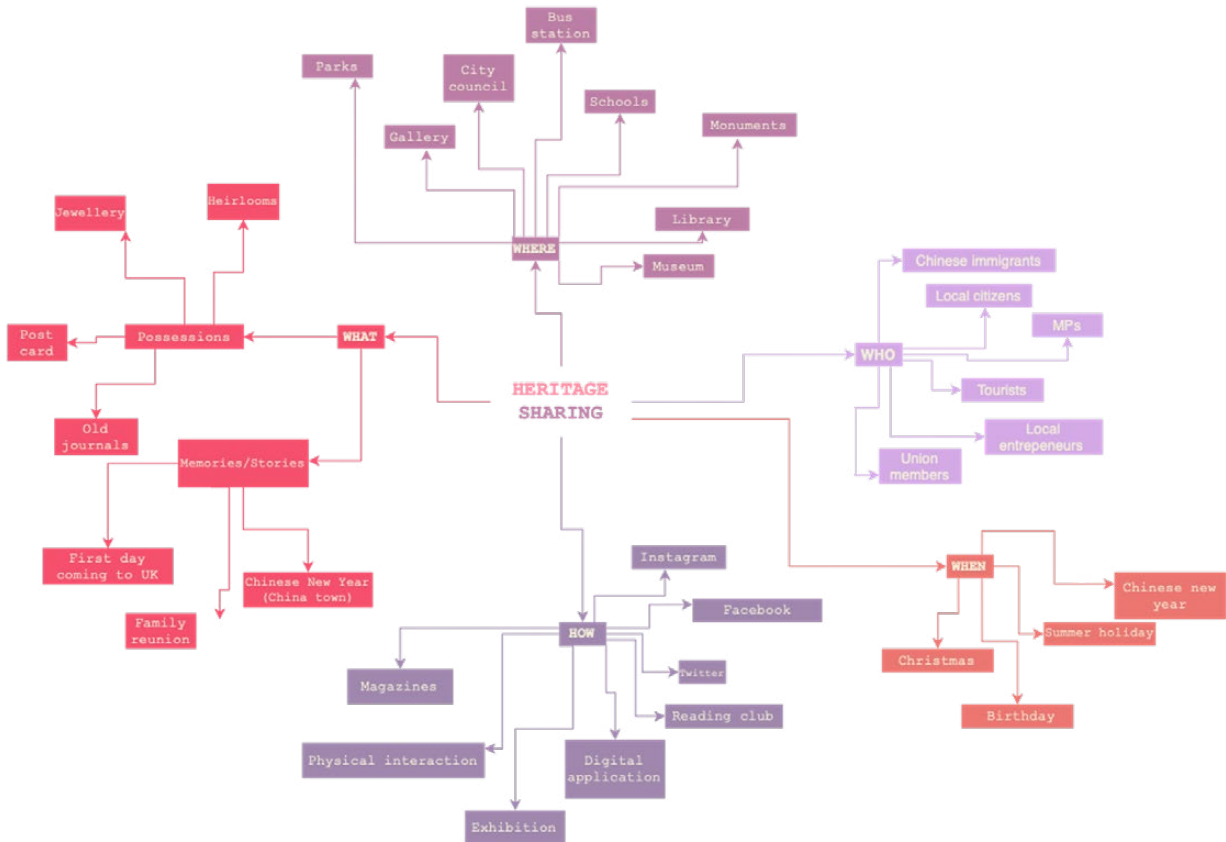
HERITAGE SHARING

WHERE

Parks

City council

Bus station

Schools

Gallery

Monuments

Library

Museum

WHAT

Possessions

Jewellery

Heirlooms

Post card

Old journals

Memories/Stories

First day coming to UK

Chinese New Year (China town)

Family reunion

WHO

Chinese immigrants

Local citizens

MPs

Tourists

Local entrepeneurs

Union members

HOW

Instagram

Facebook

Twitter

Reading club

Magazines

Physical interaction

Digital application

Exhibition

WHEN

Chinese new year

Summer holiday

Christmas

Birthday